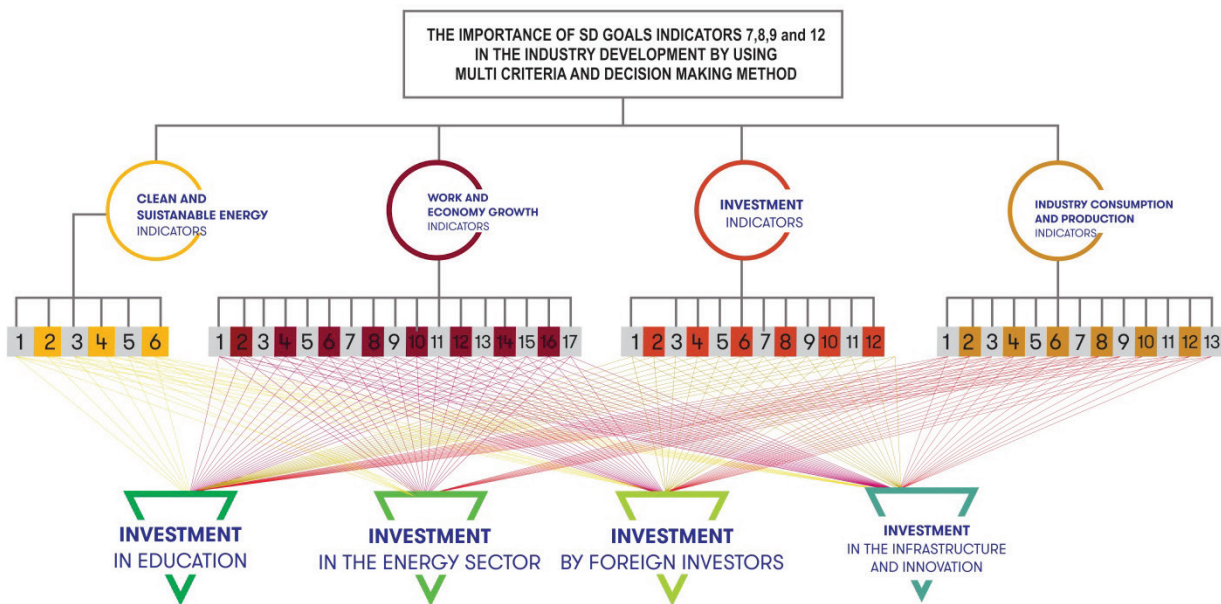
THE IMPORTANCE OF SD GOALS INDICATORS 7,8,9 and 12 IN THE INDUSTRY DEVELOPMENT BY USING MULTI CRITERIA AND DECISION MAKING METHOD

CLEAN AND SUISTANABLE ENERGY INDICATORS

WORK AND ECONOMY GROWTH INDICATORS

INVESTMENT INDICATORS

INDUSTRY CONSUMPTION AND PRODUCTION INDICATORS

1 2 3 4 5 6

1 2 3 4 5 6 7 8 9 10 11 12 13 14 15 16 17

1 2 3 4 5 6 7 8 9 10 11 12

1 2 3 4 5 6 7 8 9 10 11 12 13

INVESTMENT IN EDUCATION

INVESTMENT IN THE ENERGY SECTOR

INVESTMENT BY FOREIGN INVESTORS

INVESTMENT IN THE INFRASTRUCTURE AND INNOVATION